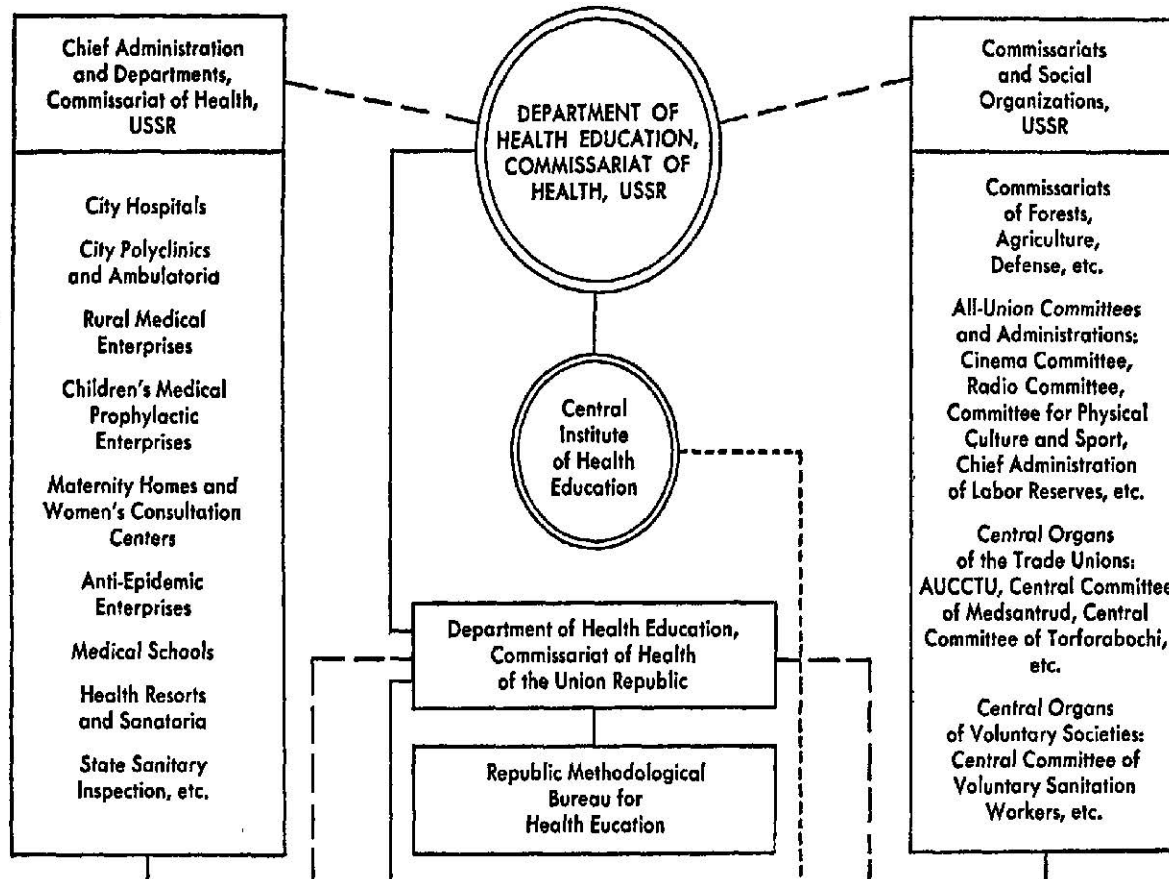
Chief Administration and Departments, Commissariat of Health, USSR

City Hospitals

City Polyclinics and Ambulatoria

Rural Medical Enterprises

Children's Medical Prophylactic Enterprises

Maternity Homes and Women's Consultation Centers

Anti-Epidemic Enterprises

Medical Schools

Health Resorts and Sanatoria

State Sanitary Inspection, etc.

DEPARTMENT OF HEALTH EDUCATION, COMMISSARIAT OF HEALTH, USSR

Central Institute of Health Education

Department of Health Education, Commissariat of Health of the Union Republic

Republic Methodological Bureau for Health Eucation

Commissariats and Social Organizations, USSR

Commissariats of Forests, Agriculture, Defense, etc.

All-Union Committees and Administrations: Cinema Committee, Radio Committee, Committee for Physical Culture and Sport, Chief Administration of Labor Reserves, etc.

Central Organs of the Trade Unions: AUCCTU, Central Committee of Medsantrud, Central Committee of Torforabochi, etc.

Central Organs of Voluntary Societies: Central Committee of Voluntary Sanitation Workers, etc.